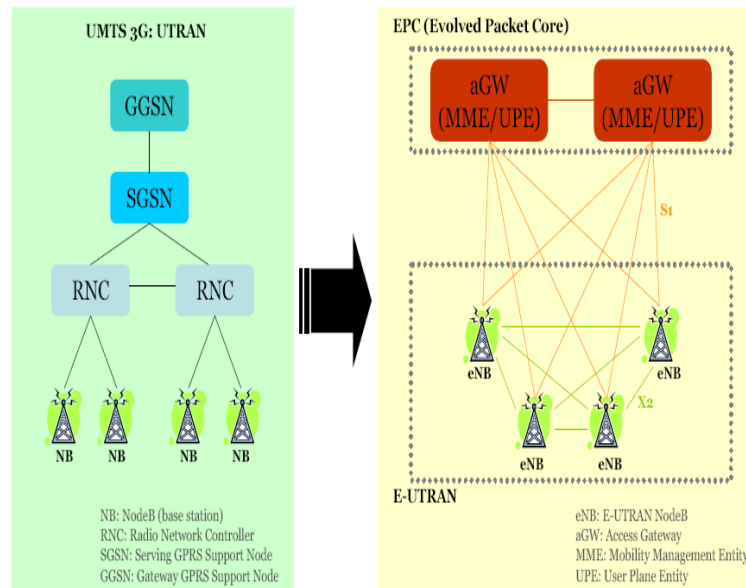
UMTS 3G: UTRAN

GGSN

SGSN

RNC

RNC

NB

NB

NB

NB

NB: NodeB (base station)
RNC: Radio Network Controller
SGSN: Serving GPRS Support Node
GGSN: Gateway GPRS Support Node

EPC (Evolved Packet Core)

aGW (MME/UPE)

aGW (MME/UPE)

S1

eNB

eNB

X2

eNB

eNB

E-UTRAN

eNB: E-UTRAN NodeB
aGW: Access Gateway
MME: Mobility Management Entity
UPE: User Plane Entity